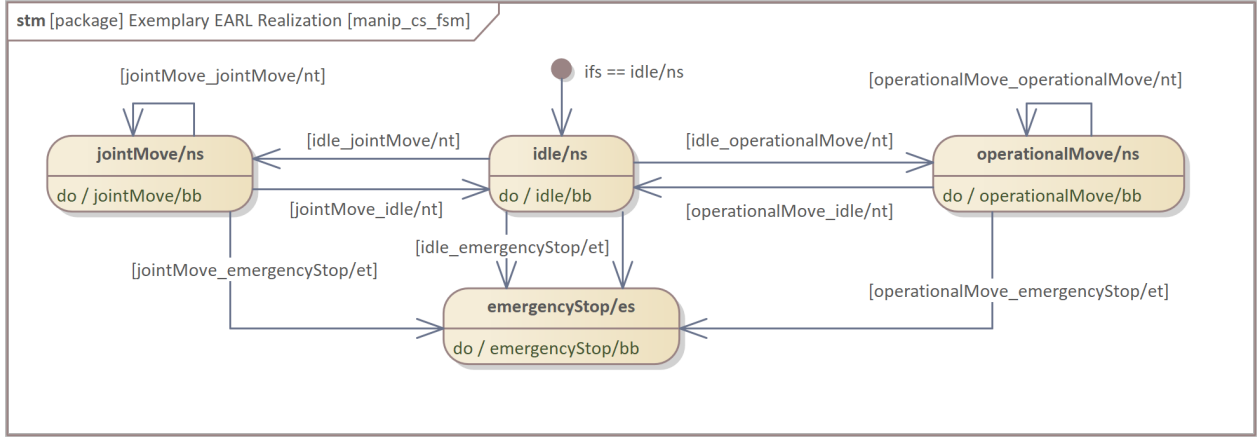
stm [package] Exemplary EARL Realization [manip_cs_fsm]

[jointMove_jointMove/nt]

ifs == idle/ns

[operationalMove_operationalMove/nt]

[idle_jointMove/nt]

[idle_operationalMove/nt]

jointMove/ns

do / jointMove/bb

idle/ns

do / idle/bb

operationalMove/ns

do / operationalMove/bb

[jointMove_idle/nt]

[operationalMove_idle/nt]

[idle_emergencyStop/et]

[jointMove_emergencyStop/et]

[operationalMove_emergencyStop/et]

emergencyStop/es

do / emergencyStop/bb